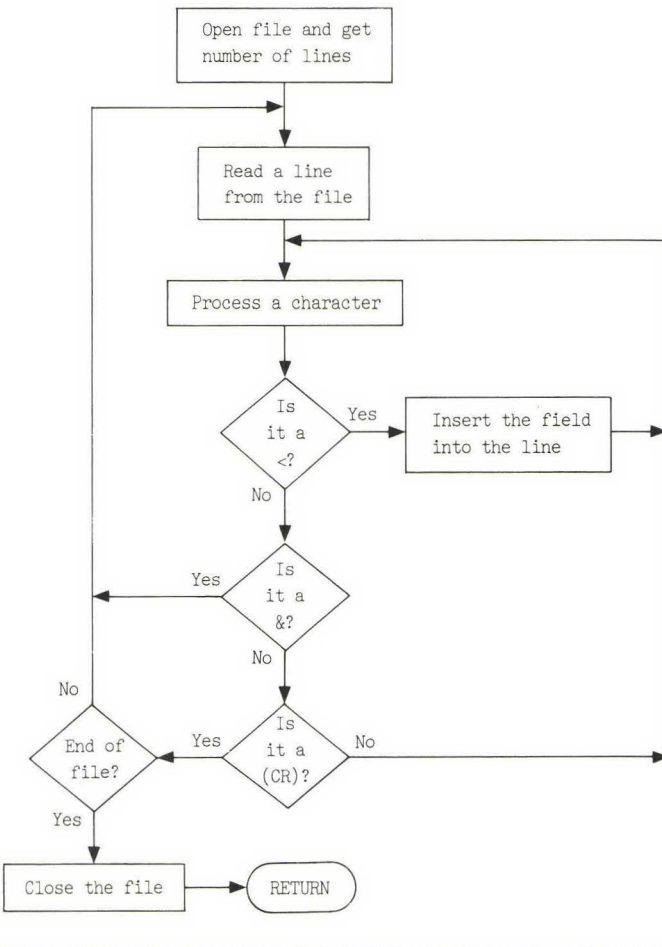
Open file and get number of lines

Read a line from the file

Process a character

Is it a <?

Yes

Insert the field into the line

No

Yes

Is it a &?

No

No

End of file?

Yes

Is it a (CR)?

No

Yes

Close the file

RETURN